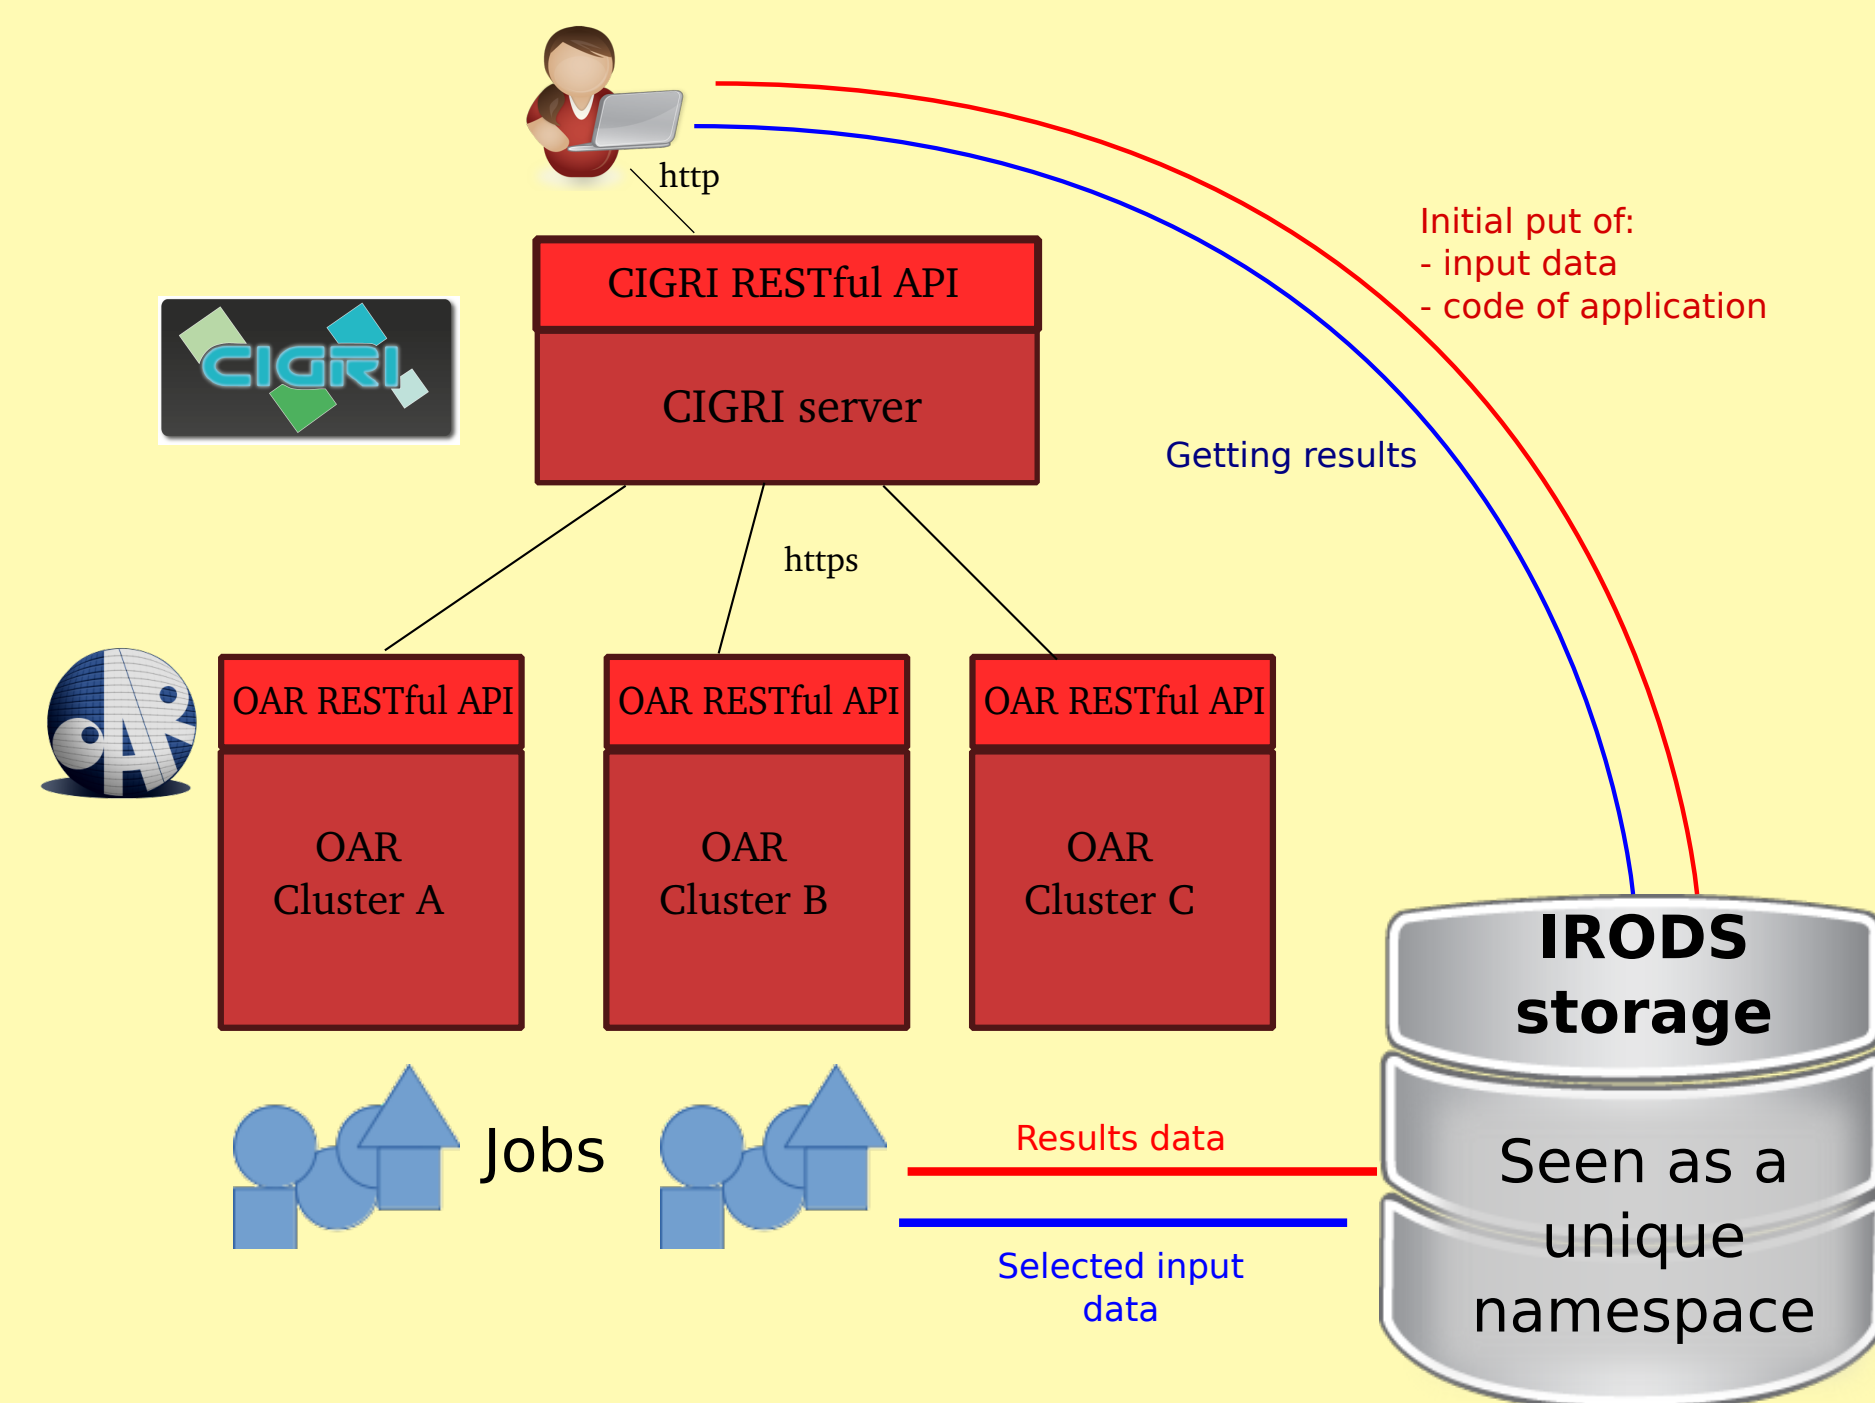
http

CIGRI RESTful API

CIGRI server

CIGRI

Initial put of:
- input data
- code of application

Getting results

https

OAR RESTful API

OAR
Cluster A

OAR RESTful API

OAR
Cluster B

OAR RESTful API

OAR
Cluster C

OAR

IRODS
storage

Seen as a
unique
namespace

Jobs

Results data

Selected input
data